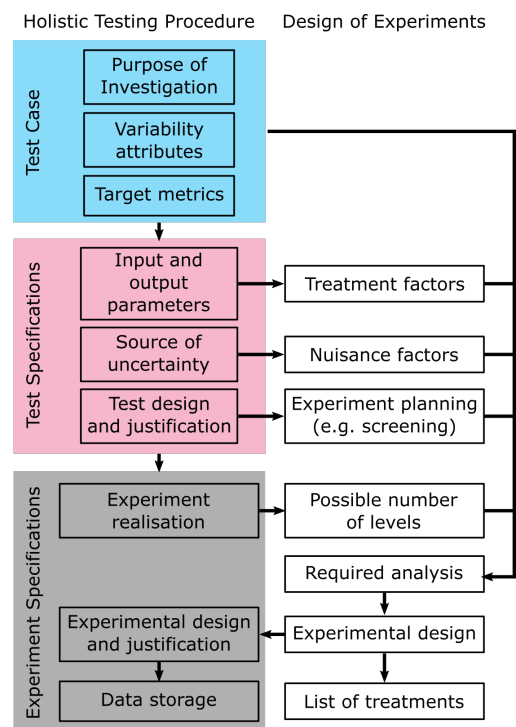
Holistic Testing Procedure
Design of Experiments

Test Case
Purpose of Investigation
Variability attributes
Target metrics

Test Specifications
Input and output parameters
Source of uncertainty
Test design and justification

Treatment factors
Nuisance factors
Experiment planning (e.g. screening)

Experiment Specifications
Experiment realisation
Experimental design and justification
Data storage

Possible number of levels
Required analysis
Experimental design
List of treatments